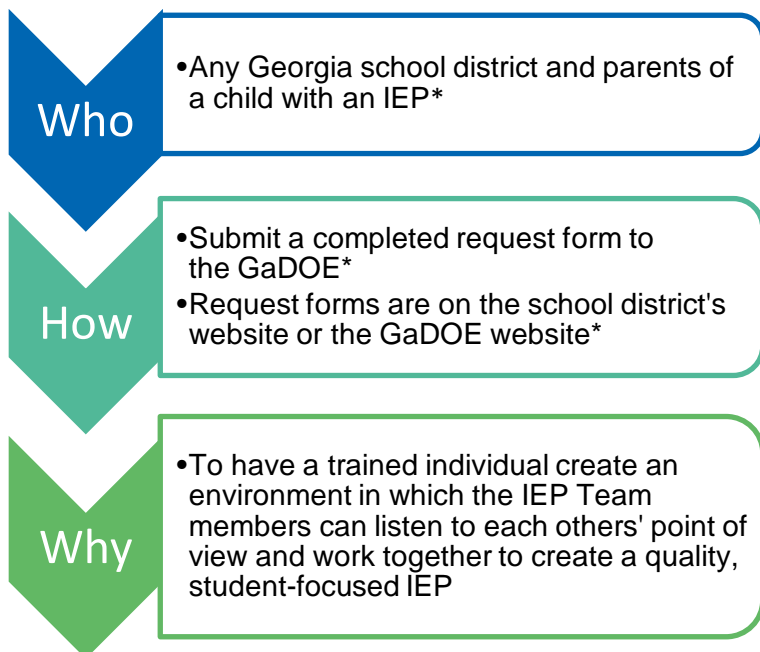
Who

•Any Georgia school district and parents of a child with an IEP*

How

•Submit a completed request form to the GaDOE*
•Request forms are on the school district's website or the GaDOE website*

Why

•To have a trained individual create an environment in which the IEP Team members can listen to each others' point of view and work together to create a quality, student-focused IEP